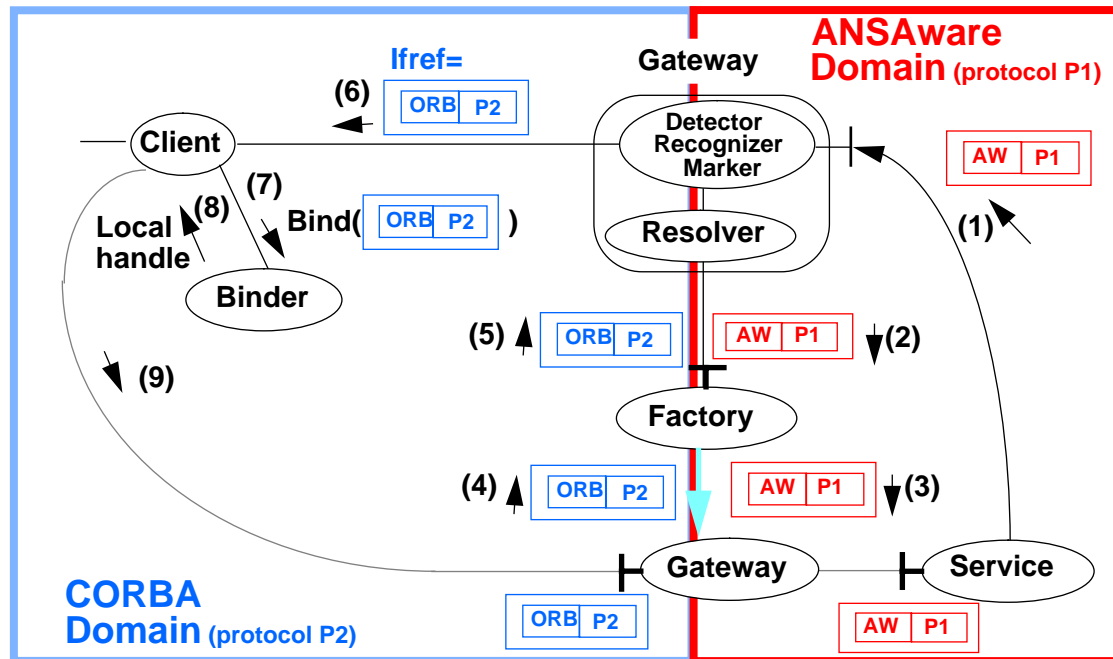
ANSAware Domain (protocol P1)

Gateway

Ifref=

(6)

ORB P2

Client

Detector Recognizer Marker

AW P1

(7)

(8)

Local handle

Bind( ORB P2 )

Resolver

(1)

Binder

(5)

ORB P2

AW P1

(2)

(9)

Factory

(4)

ORB P2

AW P1

(3)

Gateway

Service

CORBA Domain (protocol P2)

ORB P2

AW P1